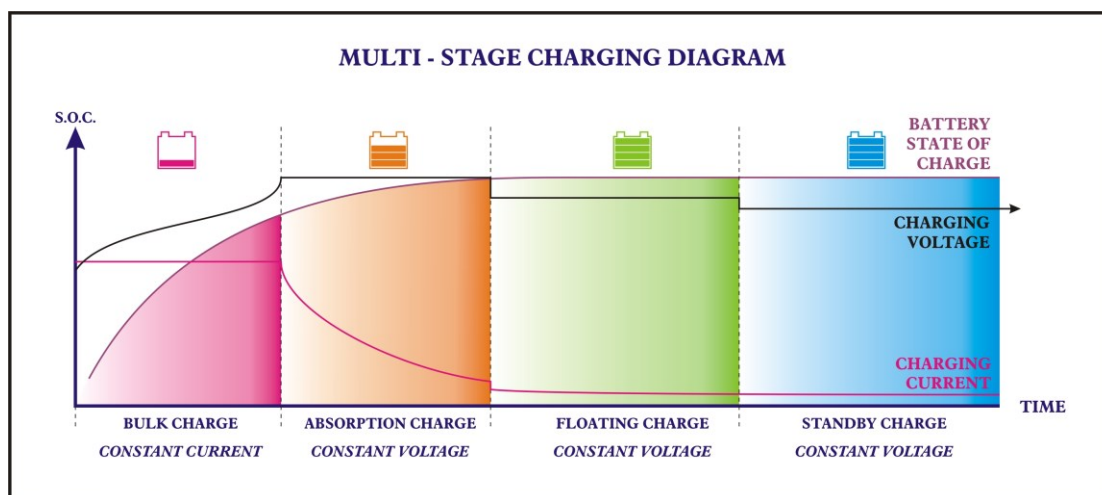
MULTI - STAGE CHARGING DIAGRAM

S.O.C.

BATTERY STATE OF CHARGE

CHARGING VOLTAGE

CHARGING CURRENT

TIME

BULK CHARGE
CONSTANT CURRENT

ABSORPTION CHARGE
CONSTANT VOLTAGE

FLOATING CHARGE
CONSTANT VOLTAGE

STANDBY CHARGE
CONSTANT VOLTAGE